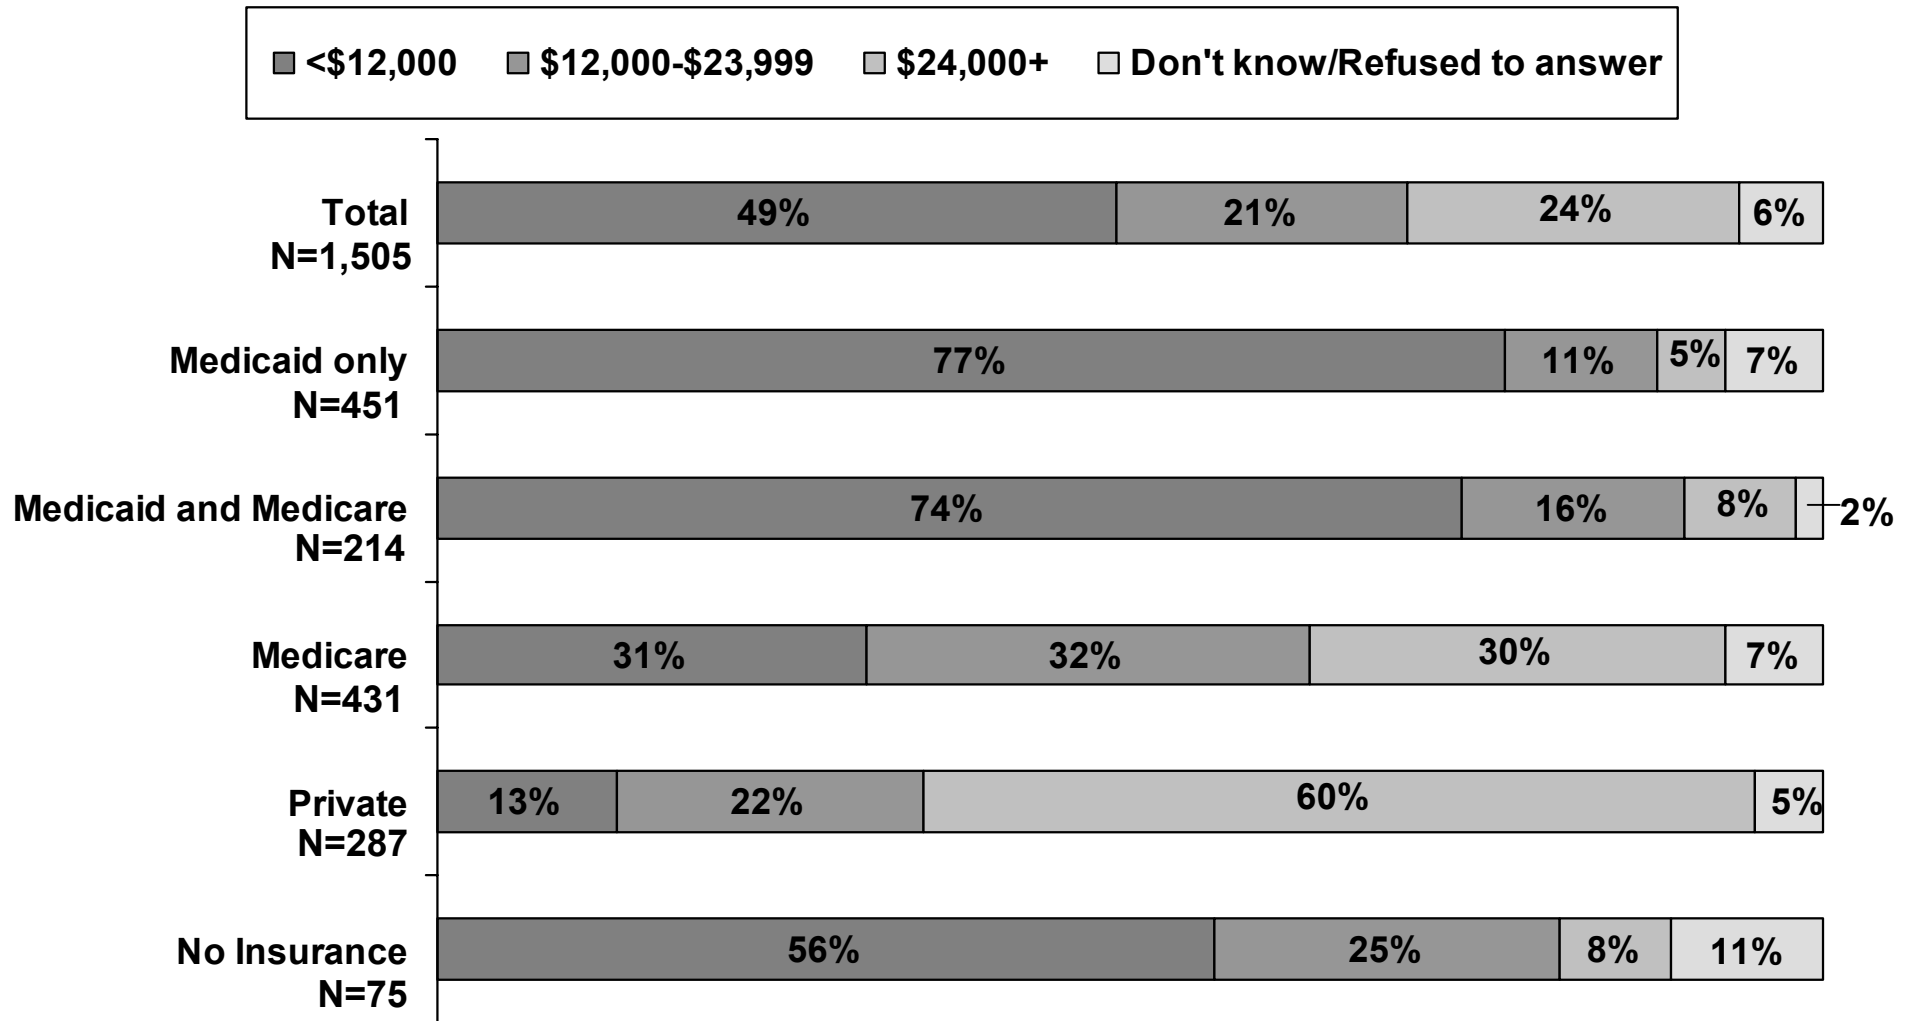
<$12,000 $12,000-$23,999 $24,000+ Don't know/Refused to answer

| | <$12,000 | $12,000-$23,999 | $24,000+ | Don't know/Refused to answer |
|---|---|---|---|---|
| Total N=1,505 | 49% | 21% | 24% | 6% |
| Medicaid only N=451 | 77% | 11% | 5% | 7% |
| Medicaid and Medicare N=214 | 74% | 16% | 8% | 2% |
| Medicare N=431 | 31% | 32% | 30% | 7% |
| Private N=287 | 13% | 22% | 60% | 5% |
| No Insurance N=75 | 56% | 25% | 8% | 11% |